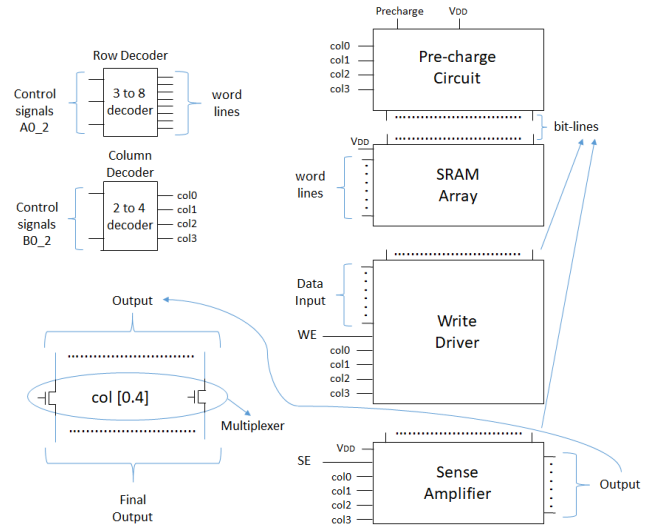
Row Decoder

Control signals A0_2

3 to 8 decoder

word lines

Column Decoder

Control signals B0_2

2 to 4 decoder

col0
col1
col2
col3

Output

col [0.4]

Multiplexer

Final Output

Precharge
$V_{DD}$

col0
col1
col2
col3

Pre-charge Circuit

bit-lines

$V_{DD}$

word lines

SRAM Array

Data Input

WE

col0
col1
col2
col3

Write Driver

$V_{DD}$

SE

col0
col1
col2
col3

Sense Amplifier

Output